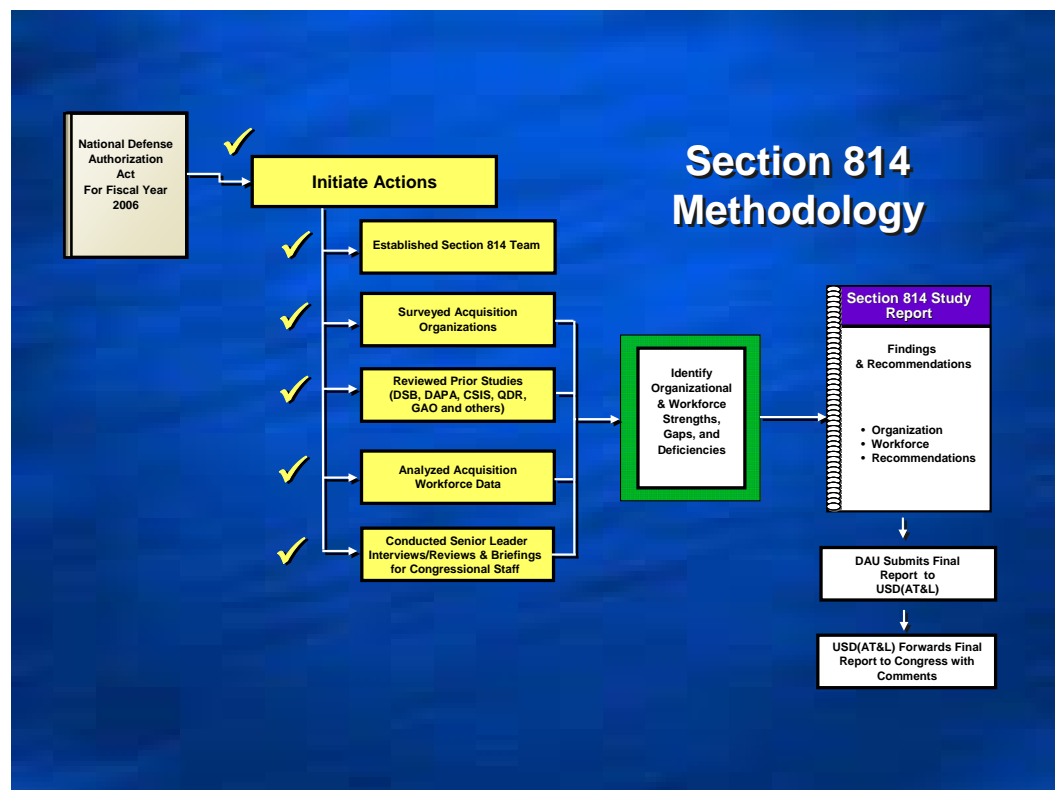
National Defense Authorization Act For Fiscal Year 2006

Initiate Actions

Section 814 Methodology

Established Section 814 Team

Surveyed Acquisition Organizations

Reviewed Prior Studies (DSB, DAPA, CSIS, QDR, GAO and others)

Analyzed Acquisition Workforce Data

Conducted Senior Leader Interviews/Reviews & Briefings for Congressional Staff

Identify Organizational & Workforce Strengths, Gaps, and Deficiencies

Section 814 Study Report

Findings & Recommendations

• Organization
• Workforce
• Recommendations

DAU Submits Final Report to USD(AT&L)

USD(AT&L) Forwards Final Report to Congress with Comments